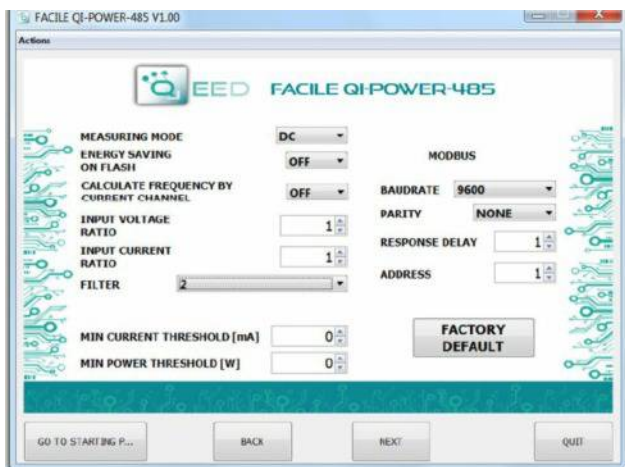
FACILE QI-POWER-485 V1.00

Actions

EED FACILE QI-POWER-485

MEASURING MODE DC

ENERGY SAVING ON FLASH OFF

CALCULATE FREQUENCY BY CURRENT CHANNEL OFF

INPUT VOLTAGE RATIO 1

INPUT CURRENT RATIO 1

FILTER 2

MODBUS

BAUDRATE 9600

PARITY NONE

RESPONSE DELAY 1

ADDRESS 1

MIN CURRENT THRESHOLD [mA] 0

MIN POWER THRESHOLD [W] 0

FACTORY DEFAULT

GO TO STARTING P...

BACK

NEXT

QUIT